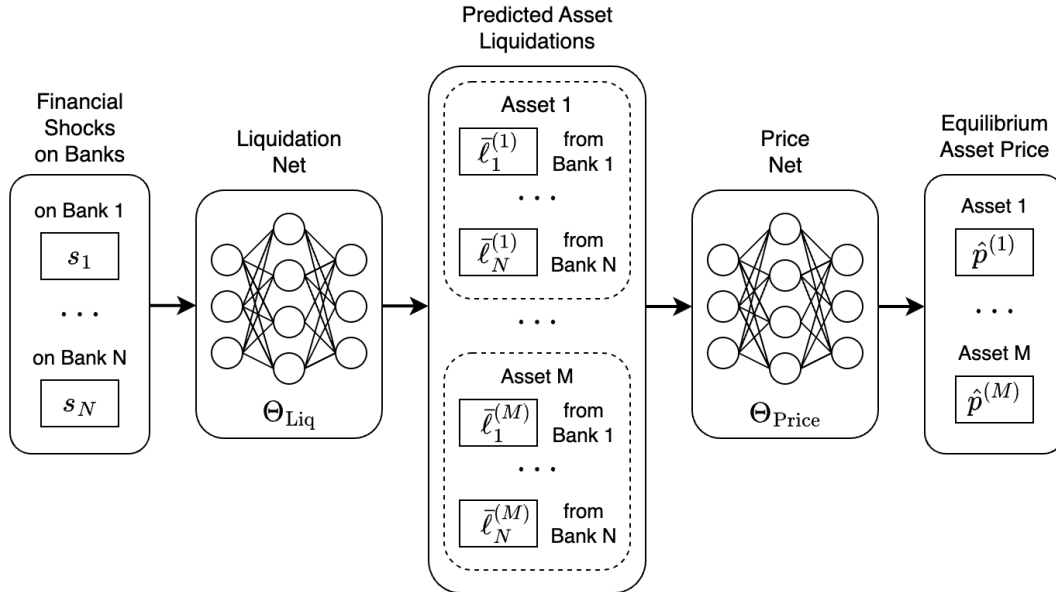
Financial Shocks on Banks

on Bank 1

$s_1$

. . .

on Bank N

$s_N$

Liquidation Net

$\Theta_{\text{Liq}}$

Predicted Asset Liquidations

Asset 1

$\bar{\ell}_1^{(1)}$ from Bank 1

. . .

$\bar{\ell}_N^{(1)}$ from Bank N

. . .

Asset M

$\bar{\ell}_1^{(M)}$ from Bank 1

. . .

$\bar{\ell}_N^{(M)}$ from Bank N

Price Net

$\Theta_{\text{Price}}$

Equilibrium Asset Price

Asset 1

$\hat{p}^{(1)}$

. . .

Asset M

$\hat{p}^{(M)}$